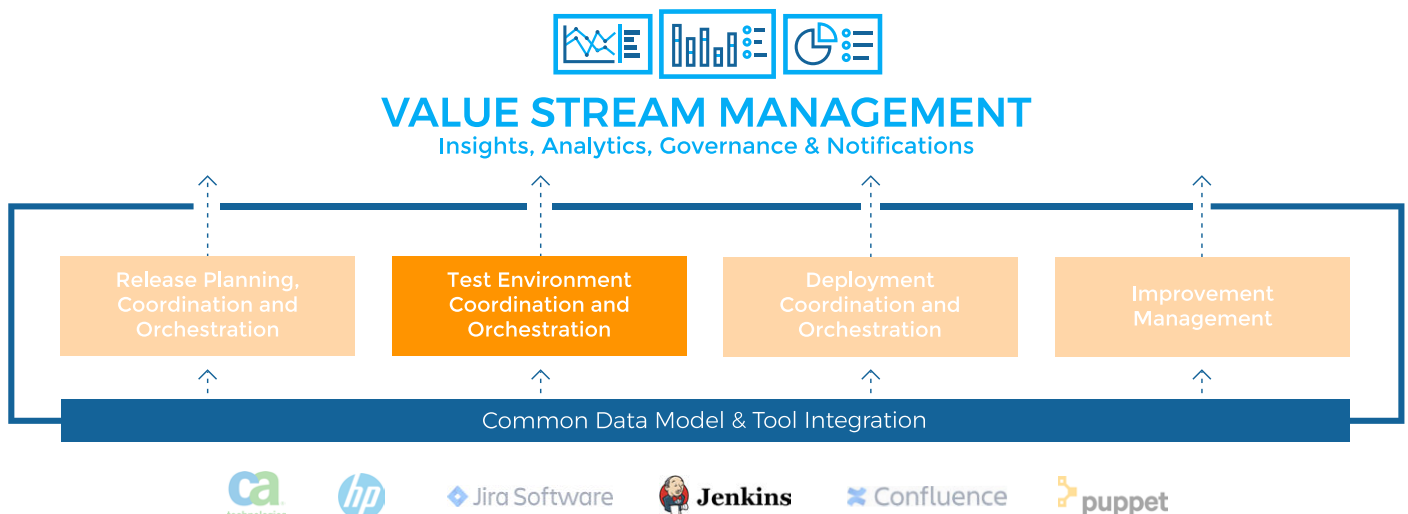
VALUE STREAM MANAGEMENT
Insights, Analytics, Governance & Notifications

Release Planning, Coordination and Orchestration

Test Environment Coordination and Orchestration

Deployment Coordination and Orchestration

Improvement Management

Common Data Model & Tool Integration

ca technologies

hp

Jira Software

Jenkins

Confluence

puppet